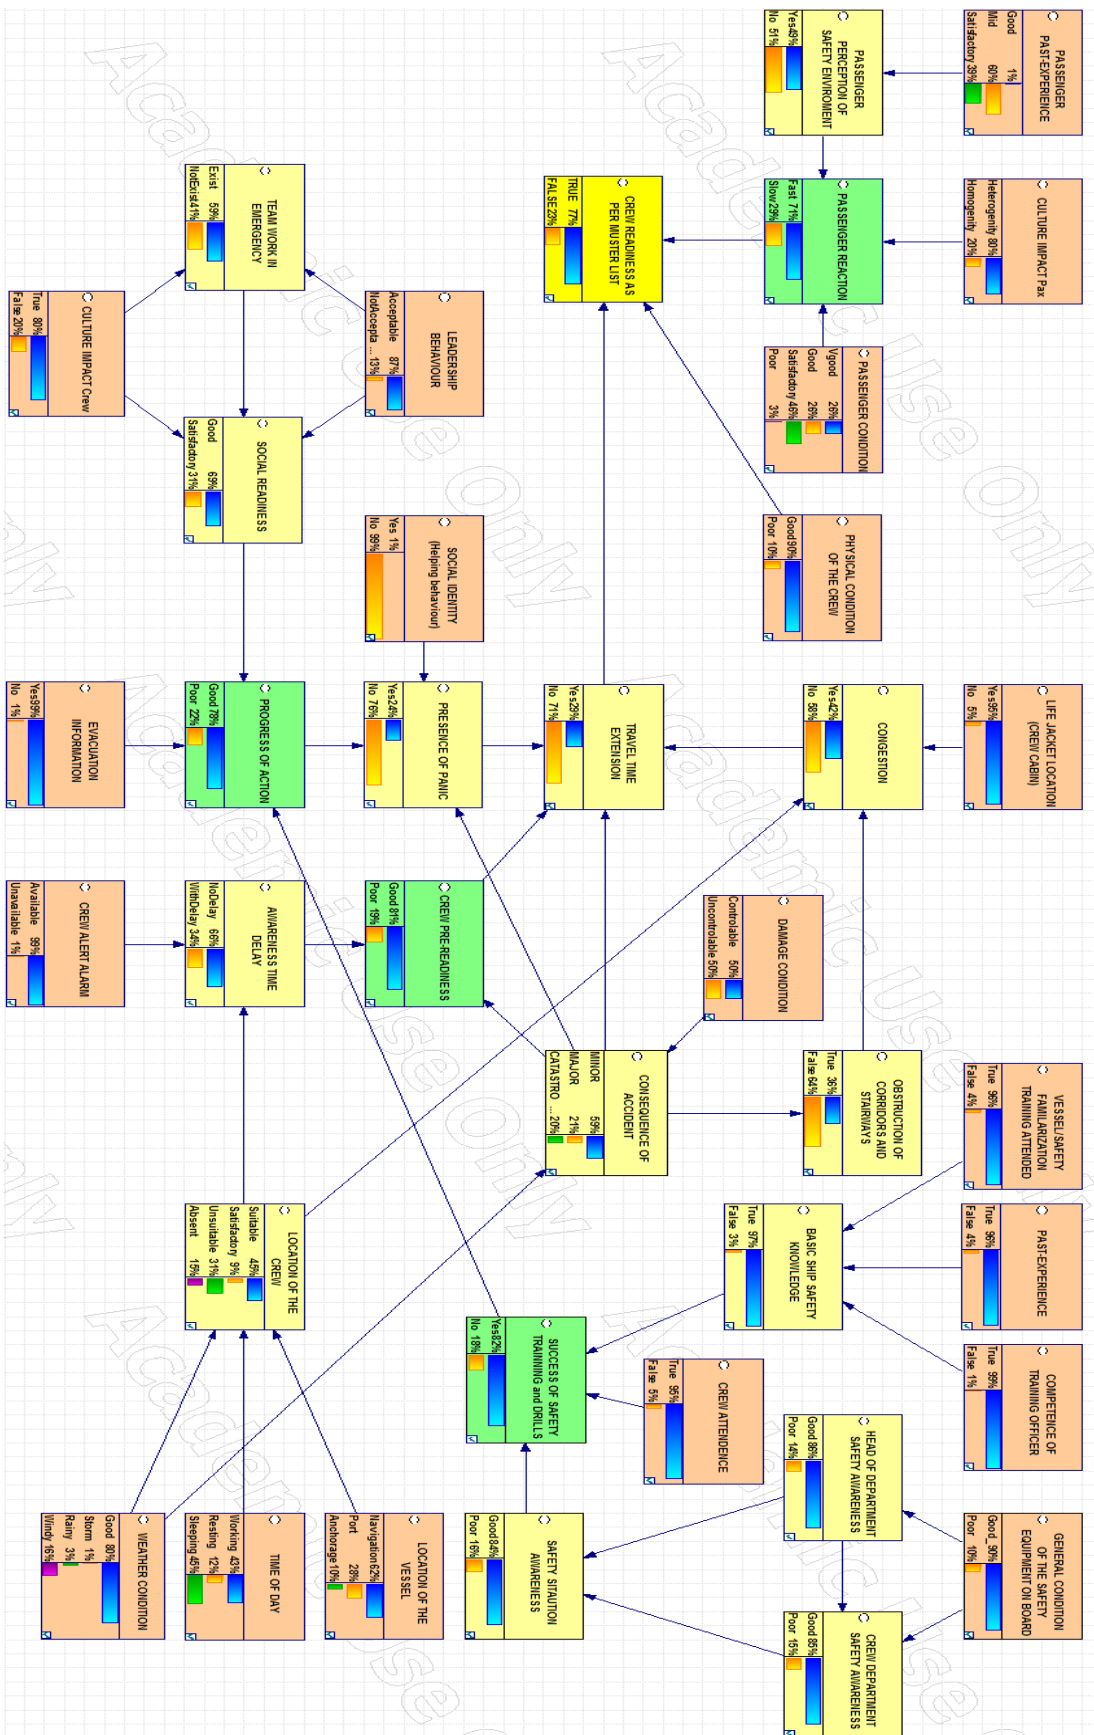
PASSENGER PAST-EXPERIENCE
Good 1%
Mid 60%
Satisfactory 39%

PASSENGER PERCEPTION OF SAFETY ENVIROMENT
Yes 49%
No 51%

CULTURE IMPACT Pax
Heterogenity 80%
Homogenity 20%

PASSENGER REACTION
Fast 71%
Slow 29%

CREW READINESS AS PER MUSTER LIST
TRUE 77%
FALSE 23%

PASSENGER CONDITION
Vgood 26%
Good 26%
Satisfactory 46%
Poor 3%

PHYSICAL CONDITION OF THE CREW
Good 90%
Poor 10%

TEAM WORK IN EMERGENCY
Exist 59%
NotExist 41%

LEADERSHIP BEHAVIOUR
Acceptable 87%
NotAccepta... 13%

CULTURE IMPACT Crew
True 80%
False 20%

SOCIAL READINESS
Good 69%
Satisfactory 31%

SOCIAL IDENTITY (Helping behaviour)
Yes 1%
No 99%

LIFE JACKET LOCATION (CREW CABIN)
Yes 95%
No 5%

CONGESTION
Yes 42%
No 58%

TRAVEL TIME EXTENSION
Yes 29%
No 71%

PRESENCE OF PANIC
Yes 24%
No 76%

PROGRESS OF ACTION
Good 78%
Poor 22%

EVACUATION INFORMATION
Yes 99%
No 1%

DAMAGE CONDITION
Controlable 50%
Uncontrolable 50%

CREW PRE-READINESS
Good 81%
Poor 19%

AWARENESS TIME DELAY
NoDelay 66%
WithDelay 34%

CREW ALERT ALARM
Available 99%
Unavailable 1%

VESSEL SAFETY FAMILIARIZATION TRAINING ATTENDED
True 96%
False 4%

OBSTRUCTION OF CORRIDORS AND STAIRWAYS
True 36%
False 64%

CONSEQUENCE OF ACCIDENT
MINOR 59%
MAJOR 21%
CATASTRO... 20%

PAST-EXPERIENCE
True 96%
False 4%

BASIC SHIP SAFETY KNOWLEDGE
True 97%
False 3%

LOCATION OF THE CREW
Suitable 45%
Satisfactory 9%
Unsuitable 31%
Absent 15%

COMPETENCE OF TRAINING OFFICER
True 99%
False 1%

CREW ATTENDENCE
True 95%
False 5%

SUCCESS OF SAFETY TRAINNING and DRILLS
Yes 82%
No 18%

HEAD OF DEPARTMENT SAFETY AWARENESS
Good 86%
Poor 14%

GENERAL CONDITION OF THE SAFETY EQUIPMENT ON BOARD
Good 90%
Poor 10%

SAFETY SITAUTION AWARENESS
Good 84%
Poor 16%

LOCATION OF THE VESSEL
Navigation 62%
Port 28%
Anchorage 10%

TIME OF DAY
Working 43%
Resting 12%
Sleeping 45%

WEATHER CONDITION
Good 80%
Storm 1%
Rainy 3%
Windy 16%

CREW DEPARTMENT SAFETY AWARENESS
Good 85%
Poor 15%

Academic Use Only